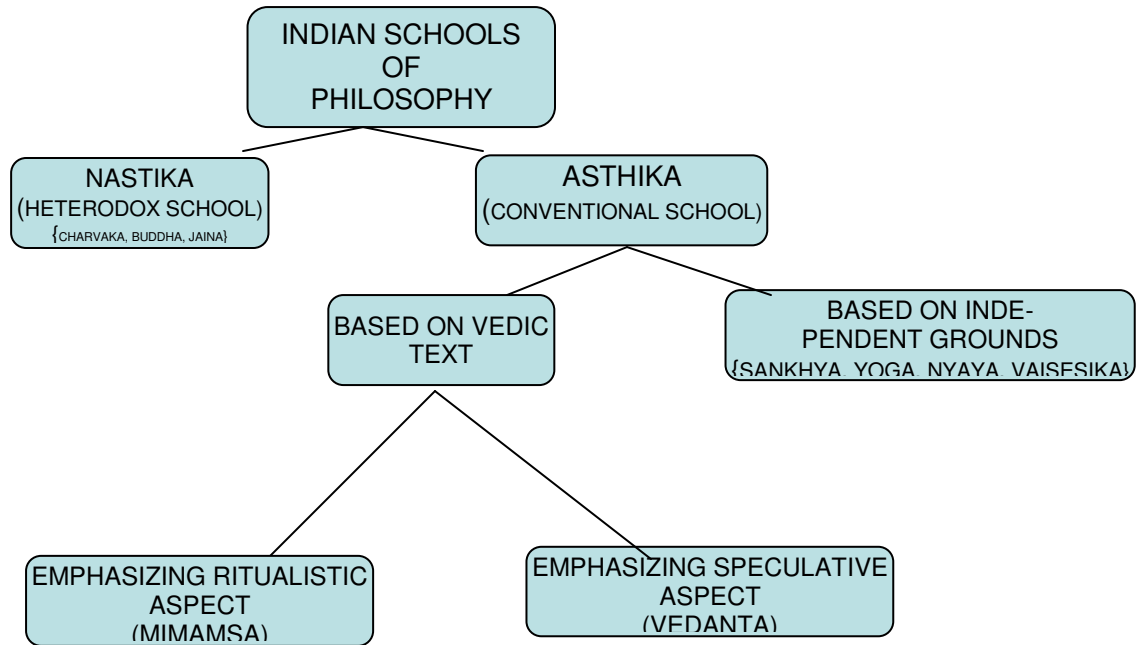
INDIAN SCHOOLS OF PHILOSOPHY

NASTIKA (HETERODOX SCHOOL) {CHARVAKA, BUDDHA, JAINA}

ASTHIKA (CONVENTIONAL SCHOOL)

BASED ON VEDIC TEXT

BASED ON INDEPENDENT GROUNDS {SANKHYA, YOGA, NYAYA, VAISESIKA}

EMPHASIZING RITUALISTIC ASPECT (MIMAMSA)

EMPHASIZING SPECULATIVE ASPECT (VEDANTA)